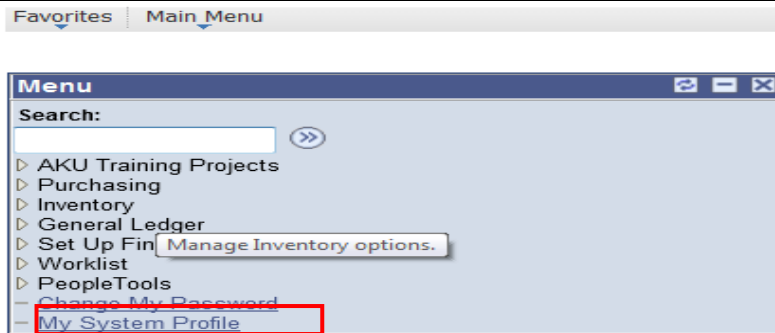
Favorites | Main Menu

Menu

Search:

▷ AKU Training Projects
▷ Purchasing
▷ Inventory
▷ General Ledger
▷ Set Up Fin
Manage Inventory options.
▷ Worklist
▷ PeopleTools
– Change My Password
– My System Profile